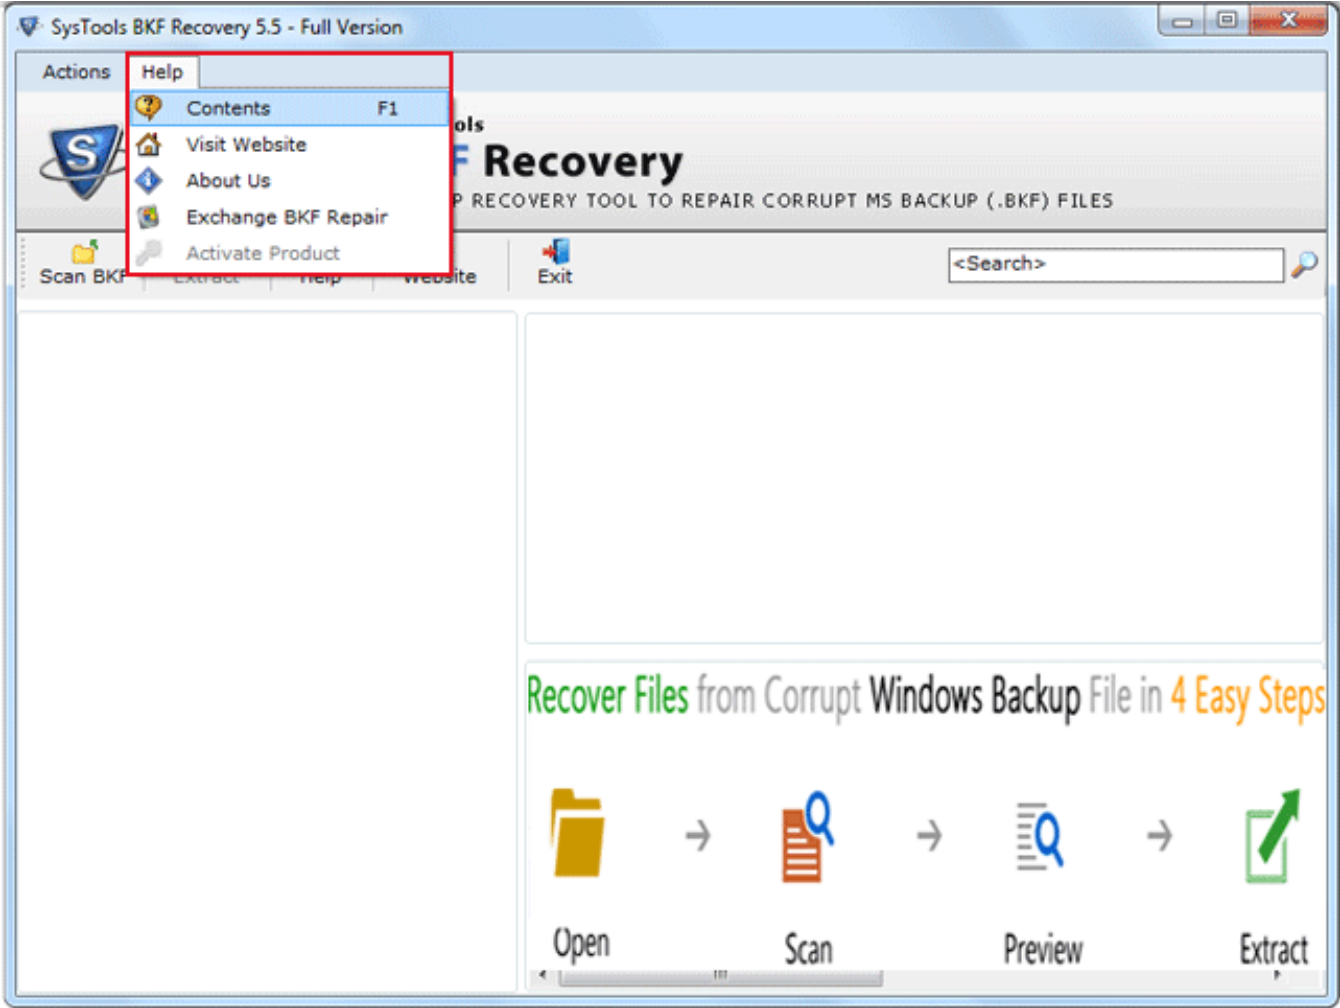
SysTools BKF Recovery 5.5 - Full Version

Actions Help

Contents F1
Visit Website
About Us
Exchange BKF Repair
Activate Product

ols
F Recovery
P RECOVERY TOOL TO REPAIR CORRUPT MS BACKUP (.BKF) FILES

Scan BKF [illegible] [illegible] Website Exit

<Search>

Recover Files from Corrupt Windows Backup File in 4 Easy Steps

Open Scan Preview Extract